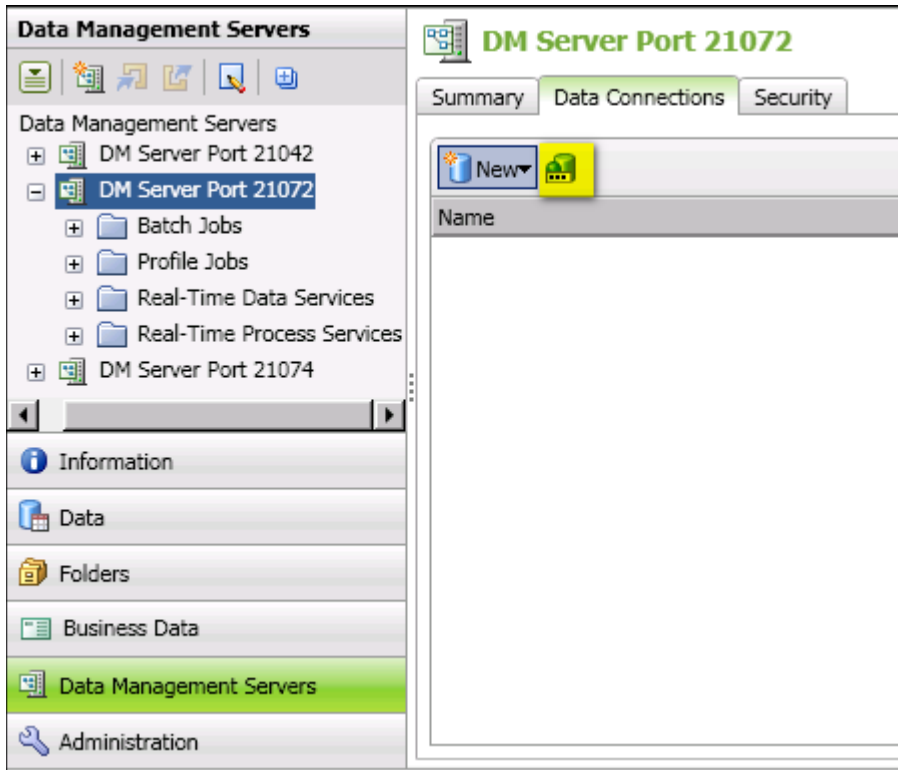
Data Management Servers

Data Management Servers
DM Server Port 21042
DM Server Port 21072
Batch Jobs
Profile Jobs
Real-Time Data Services
Real-Time Process Services
DM Server Port 21074

Information
Data
Folders
Business Data
Data Management Servers
Administration

DM Server Port 21072

Summary
Data Connections
Security

New

Name